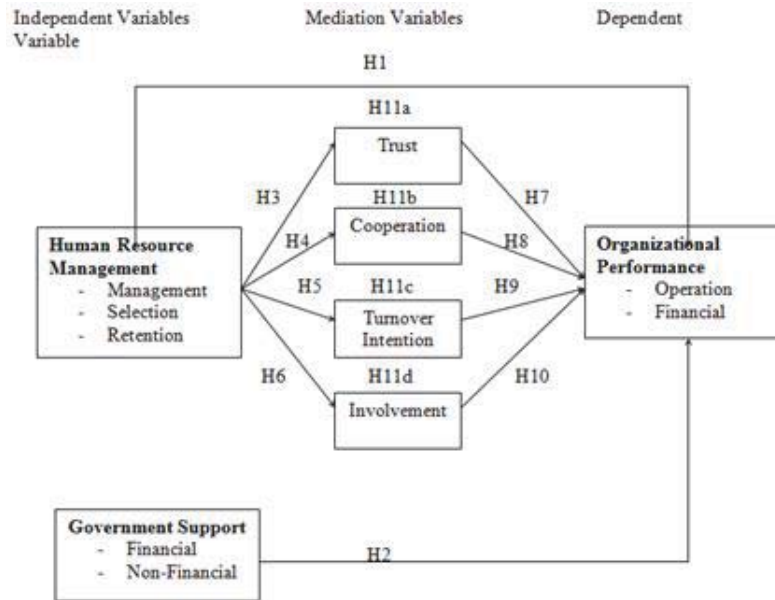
Independent Variables Variable

Mediation Variables

Dependent

H1

H11a

Trust

H3

H7

H11b

Cooperation

H4

H8

Human Resource Management
- Management
- Selection
- Retention

H5

H11c

H9

Turnover Intention

Organizational Performance
- Operation
- Financial

H6

H11d

H10

Involvement

Government Support
- Financial
- Non-Financial

H2